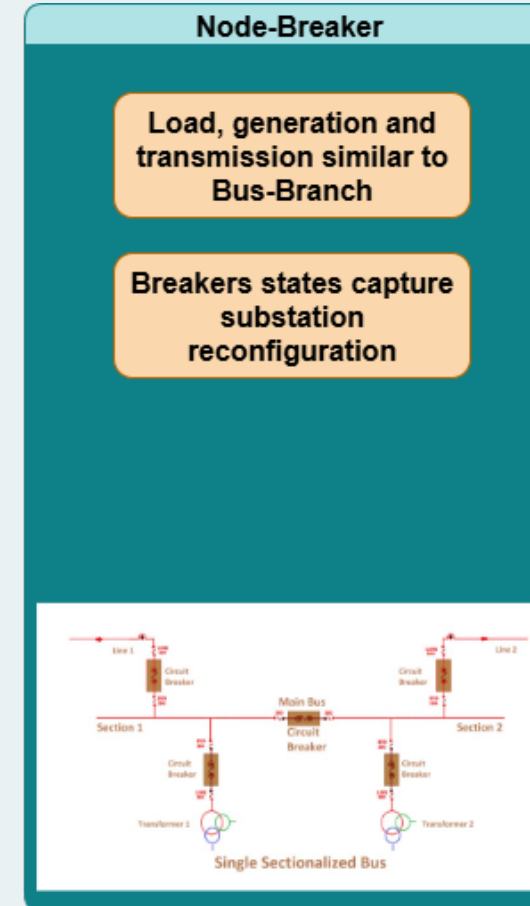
Node-Breaker

Load, generation and transmission similar to Bus-Branch

Breakers states capture substation reconfiguration

Line 1
Circuit Breaker
Line 2
Circuit Breaker
Main Bus
Section 1
Circuit Breaker
Section 2
Circuit Breaker
Circuit Breaker
Transformer 1
Transformer 2
Single Sectionalized Bus